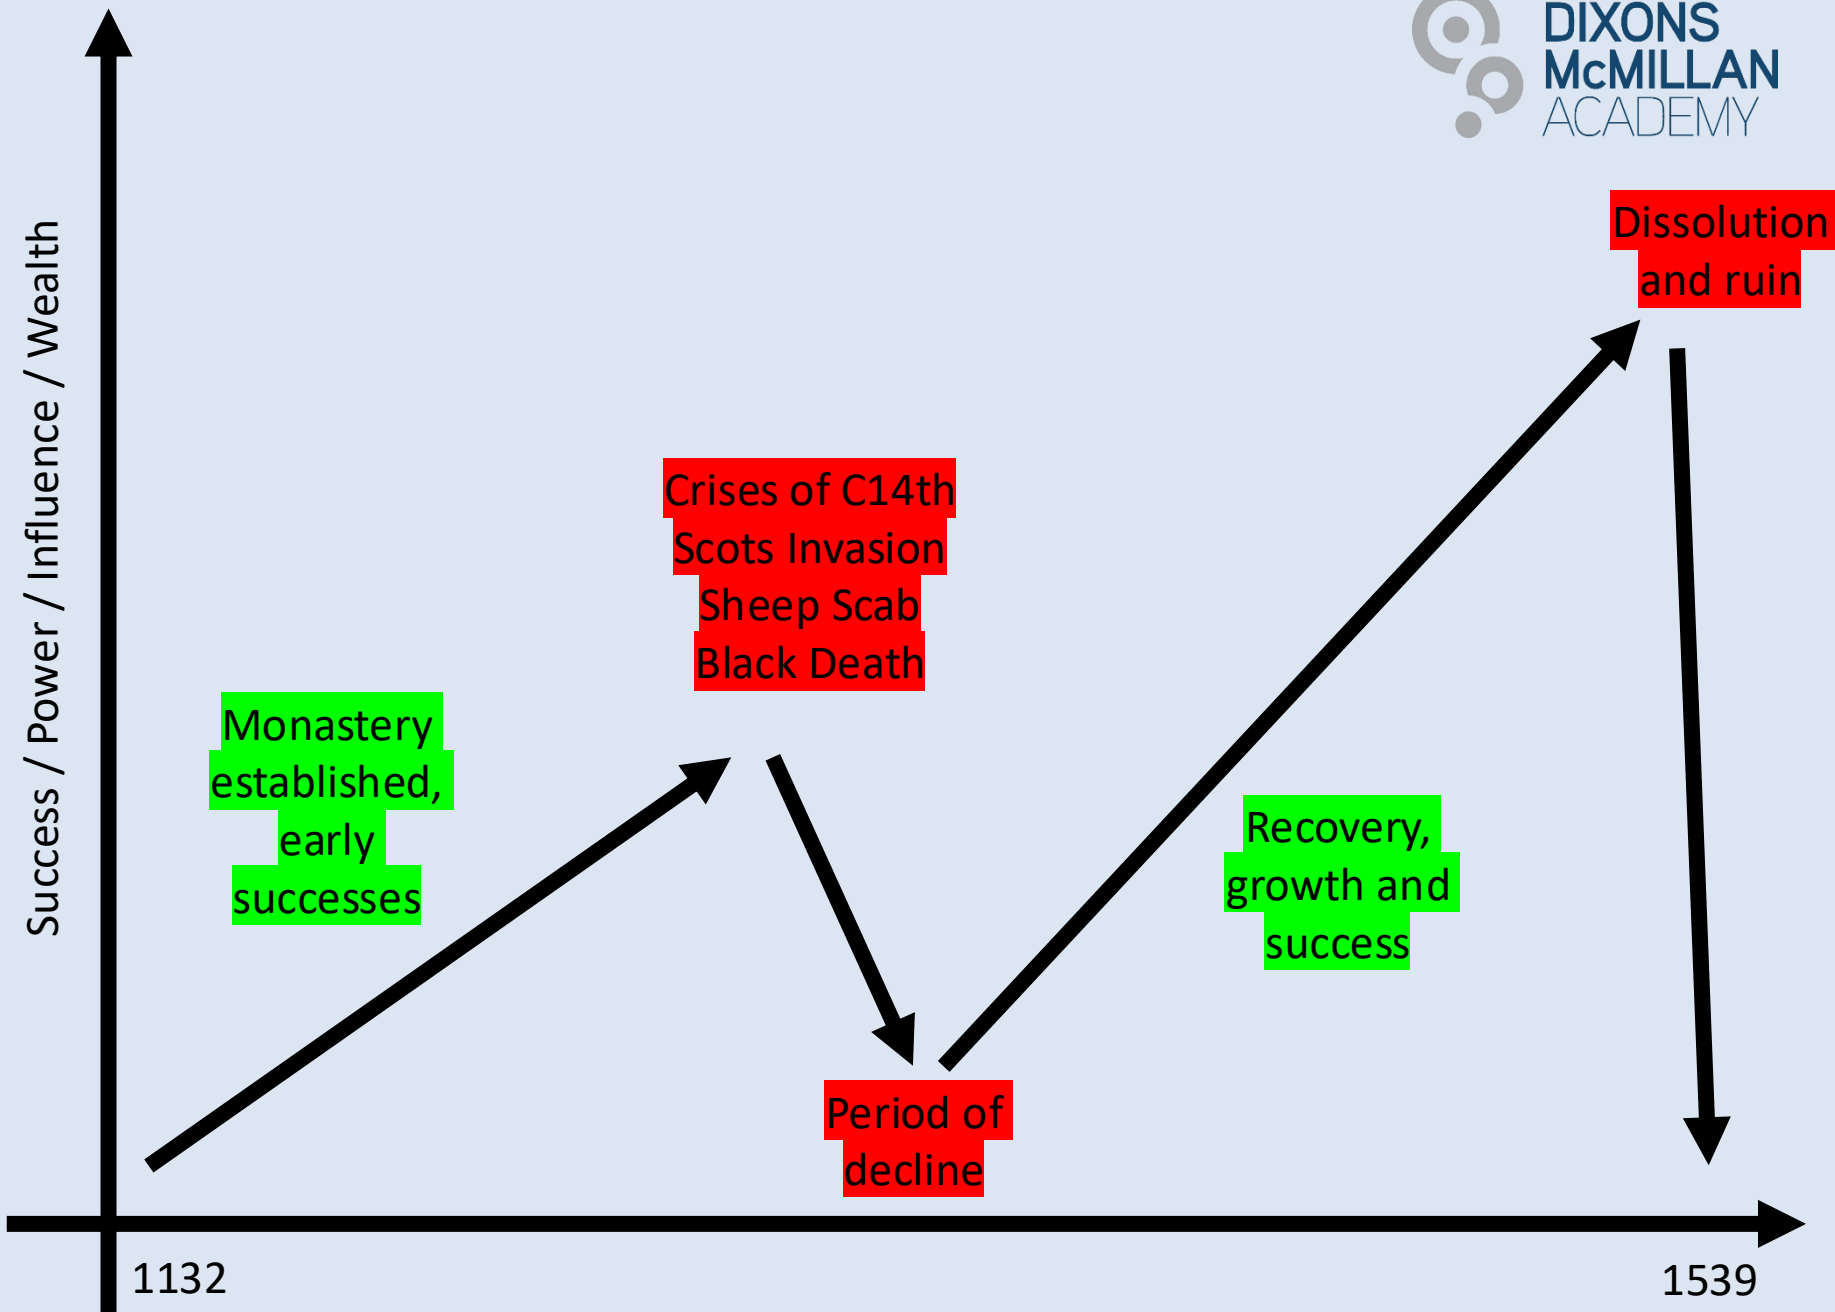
DIXONS McMILLAN ACADEMY

Success / Power / Influence / Wealth

Dissolution and ruin

Crises of C14th
Scots Invasion
Sheep Scab
Black Death

Monastery established, early successes

Recovery, growth and success

Period of decline

1132

1539